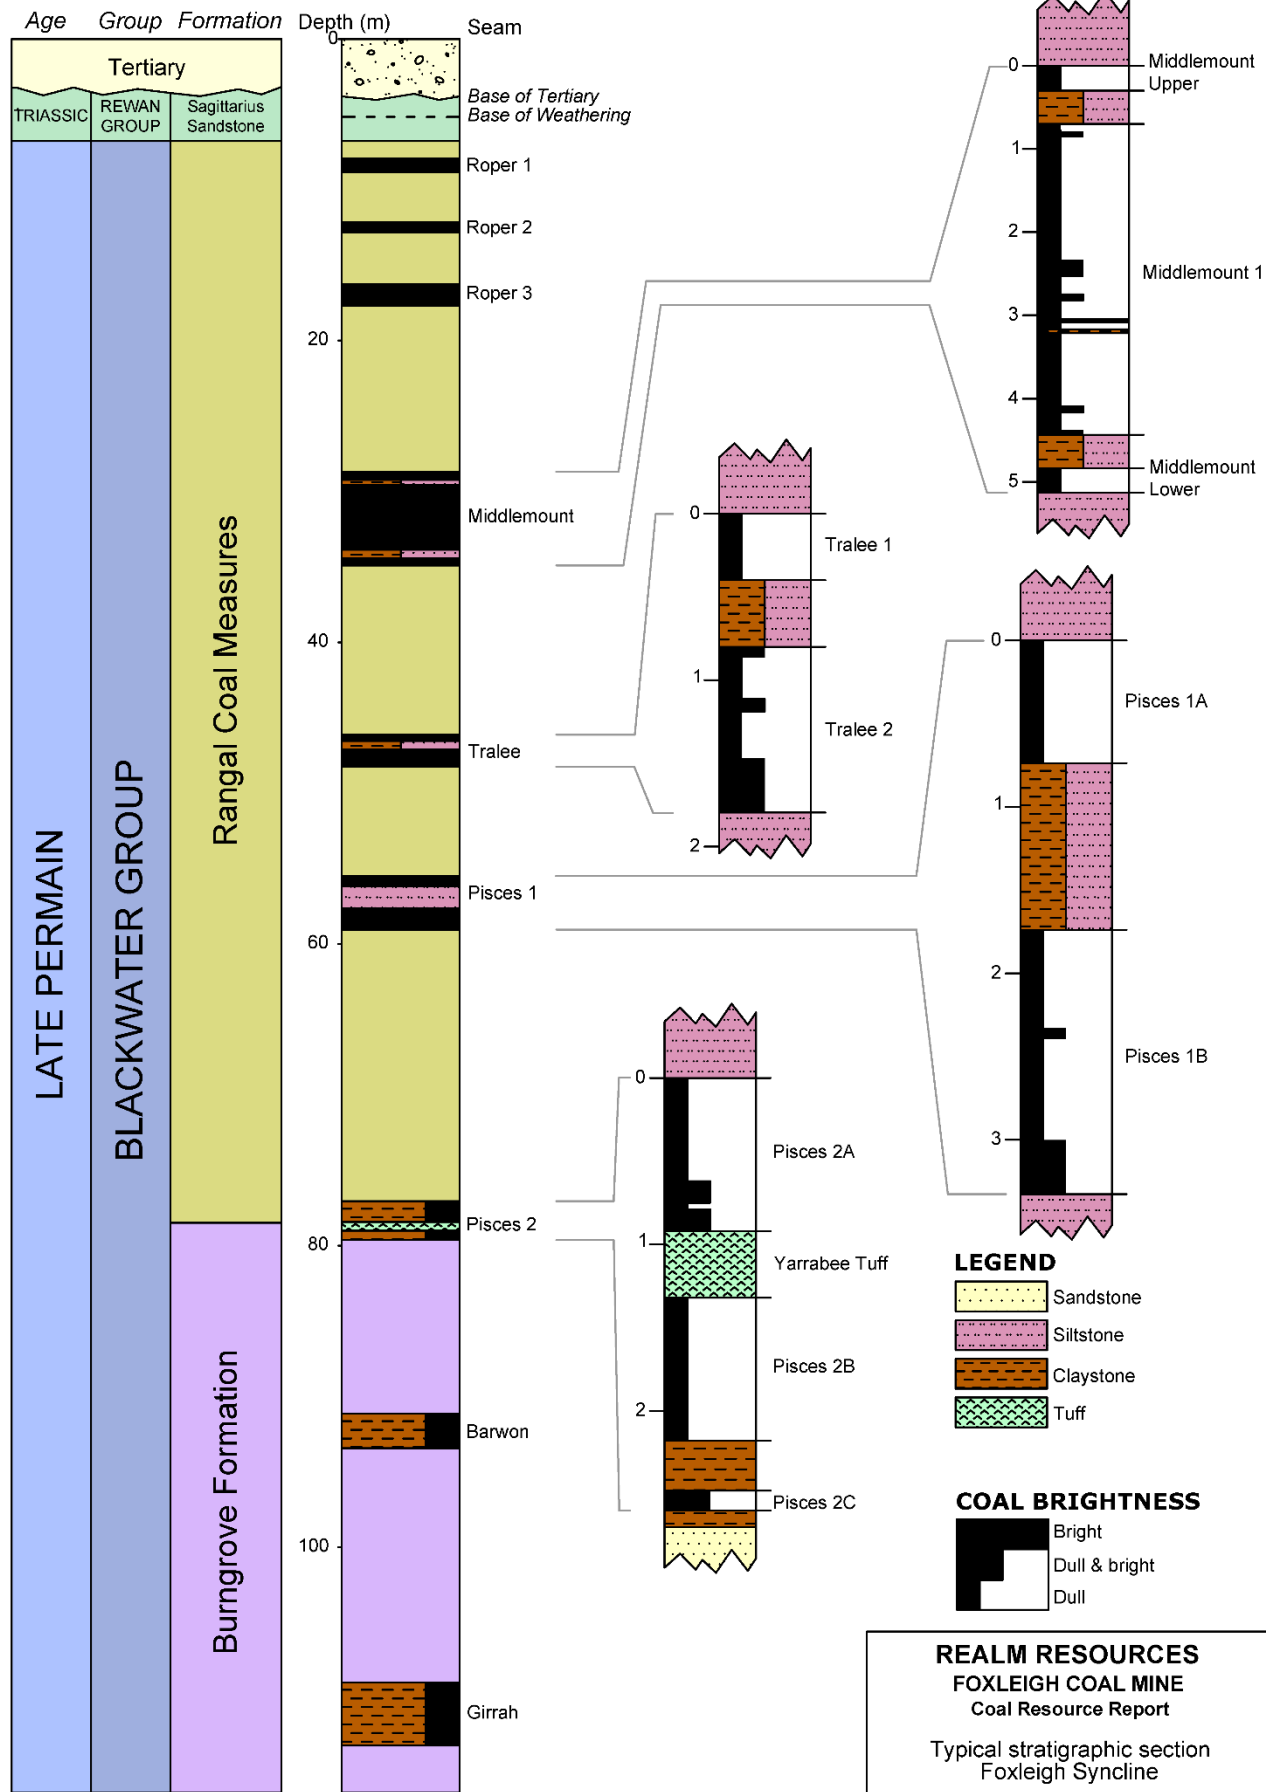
Age Group Formation Depth (m) Seam

Tertiary

TRIASSIC REWAN GROUP Sagittarius Sandstone

LATE PERMAIN

BLACKWATER GROUP

Rangal Coal Measures

Burngrove Formation

0
20
40
60
80
100

Base of Tertiary
Base of Weathering
Roper 1
Roper 2
Roper 3
Middlemount
Tralee
Pisces 1
Pisces 2
Barwon
Girrah

0
1
2
3
4
5
Middlemount Upper
Middlemount 1
Middlemount Lower

0
1
2
Tralee 1
Tralee 2

0
1
2
3
Pisces 1A
Pisces 1B

0
1
2
Pisces 2A
Yarrabee Tuff
Pisces 2B
Pisces 2C

LEGEND
Sandstone
Siltstone
Claystone
Tuff

COAL BRIGHTNESS
Bright
Dull & bright
Dull

REALM RESOURCES
FOXLEIGH COAL MINE
Coal Resource Report

Typical stratigraphic section
Foxleigh Syncline